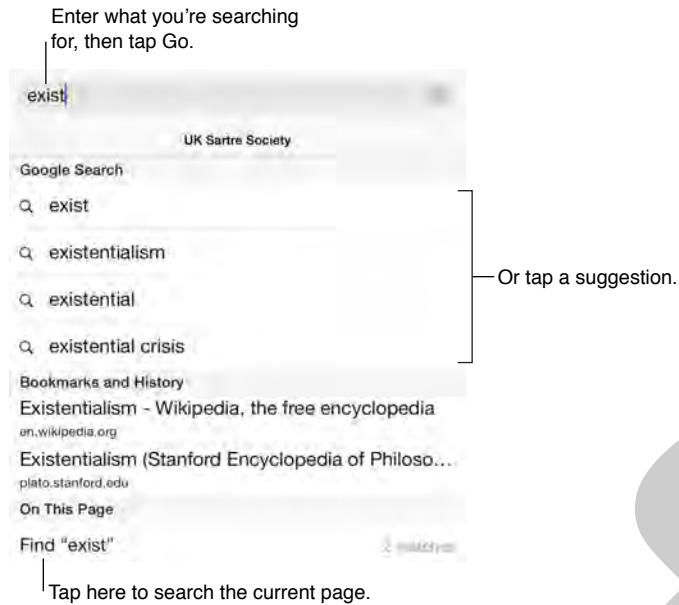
Enter what you're searching for, then tap Go.

exist

UK Sartre Society

Google Search

exist

existentialism

existential

existential crisis

Or tap a suggestion.

Bookmarks and History

Existentialism - Wikipedia, the free encyclopedia
en.wikipedia.org

Existentialism (Stanford Encyclopedia of Philoso…
plato.stanford.edu

On This Page

Find "exist"

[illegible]

Tap here to search the current page.